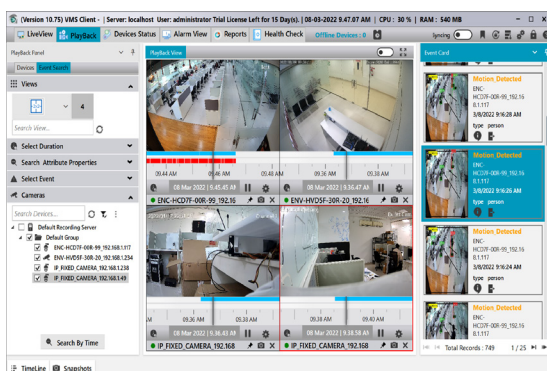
(Version 10.75) VMS Client - | Server: localhost User: administrator Trial License Left for 15 Day(s). | 08-03-2022 9.47.07 AM | CPU : 30 % | RAM : 540 MB

LiveView PlayBack Devices Status Alarm View Reports Health Check Offline Devices : 0 Syncing

PlayBack Panel

Devices Event Search

Views

4

Search View...

Select Duration

Search Attribute Properties

Select Event

Cameras

Search Devices...

Default Recording Server

Default Group

ENC-HCD7F-00R-99_192.168.1.117

ENV-HVD5F-30R-20_192.168.1.234

IP_FIXED_CAMERA_192.168.1.238

IP_FIXED_CAMERA_192.168.1.49

Search By Time

PlayBack View

08 Mar 2022 | 6:45:45 AM

09.30 AM

09.36 AM

08 Mar 2022 | 9:36:47 AM

09.30 AM

ENC-HCD7F-00R-99_192.16

ENV-HVD5F-30R-20_192.16

08 Mar 2022 | 9:36:43 AM

09.30 AM

08 Mar 2022 | 9:38:38 AM

09.30 AM

IP_FIXED_CAMERA_192.168

IP_FIXED_CAMERA_192.168

Event Card

Motion_Detected
ENC-HCD7F-00R-99_192.16
8.1.117
3/8/2022 9:16:28 AM
type person

Motion_Detected
ENC-HCD7F-00R-99_192.16
8.1.117
3/8/2022 9:16:26 AM
type person

Motion_Detected
ENC-HCD7F-00R-99_192.16
8.1.117
3/8/2022 9:16:24 AM
type person

Motion_Detected
ENC-HCD7F-00R-99_192.16
8.1.117
3/8/2022 9:16:22 AM
type person

Total Records : 749 1 / 25

TimeLine Snapshots